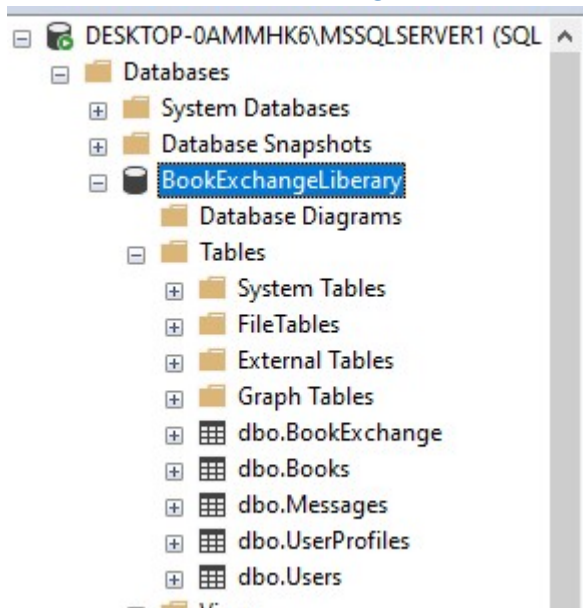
DESKTOP-0AMMHK6\MSSQLSERVER1 (SQL
Databases
System Databases
Database Snapshots
BookExchangeLiberary
Database Diagrams
Tables
System Tables
FileTables
External Tables
Graph Tables
dbo.BookExchange
dbo.Books
dbo.Messages
dbo.UserProfiles
dbo.Users
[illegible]